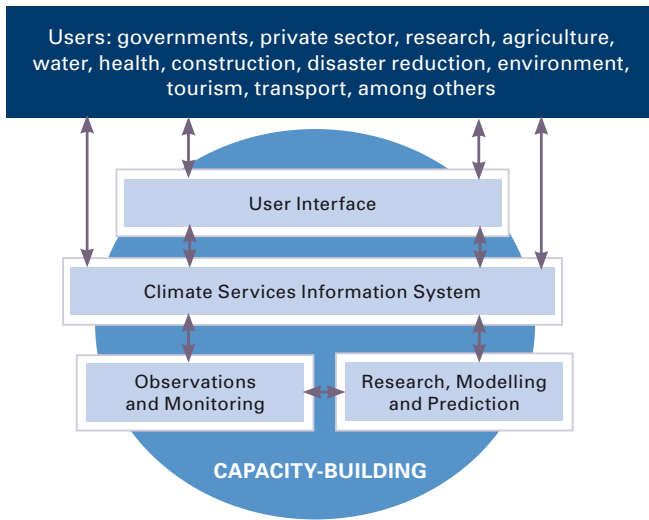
Users: governments, private sector, research, agriculture, water, health, construction, disaster reduction, environment, tourism, transport, among others

User Interface

Climate Services Information System

Observations and Monitoring

Research, Modelling and Prediction

CAPACITY-BUILDING